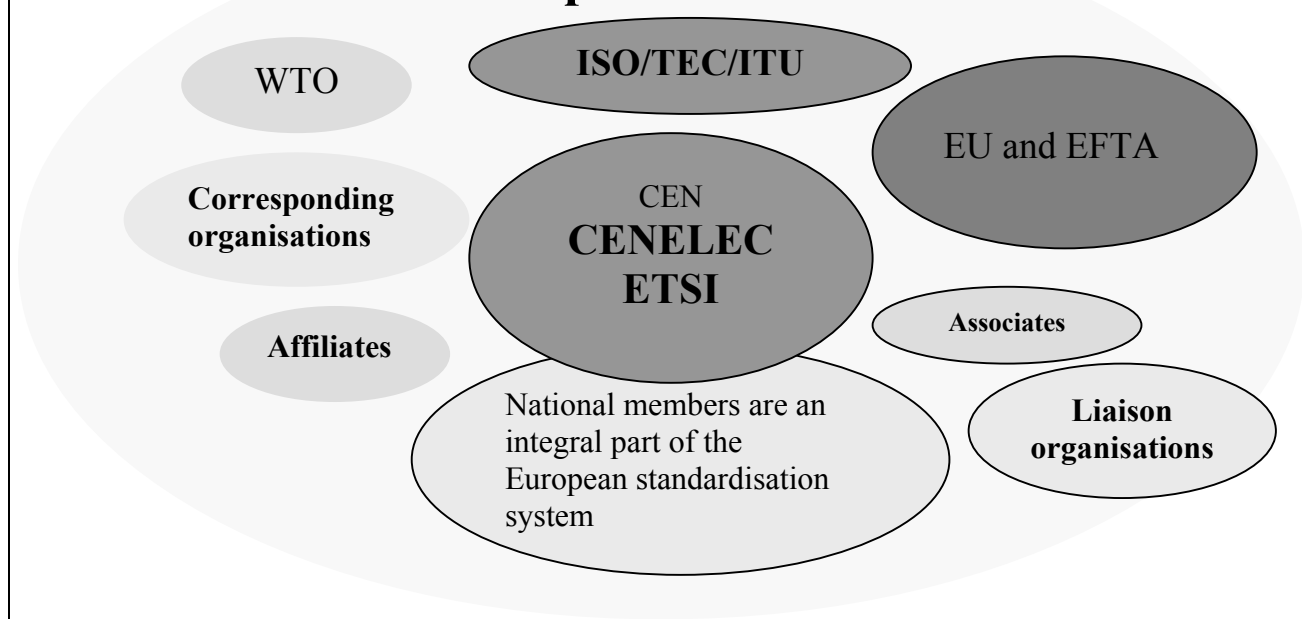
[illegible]

WTO

ISO/TEC/ITU

EU and EFTA

Corresponding organisations

CEN
CENELEC
ETSI

Associates

Affiliates

National members are an integral part of the European standardisation system

Liaison organisations